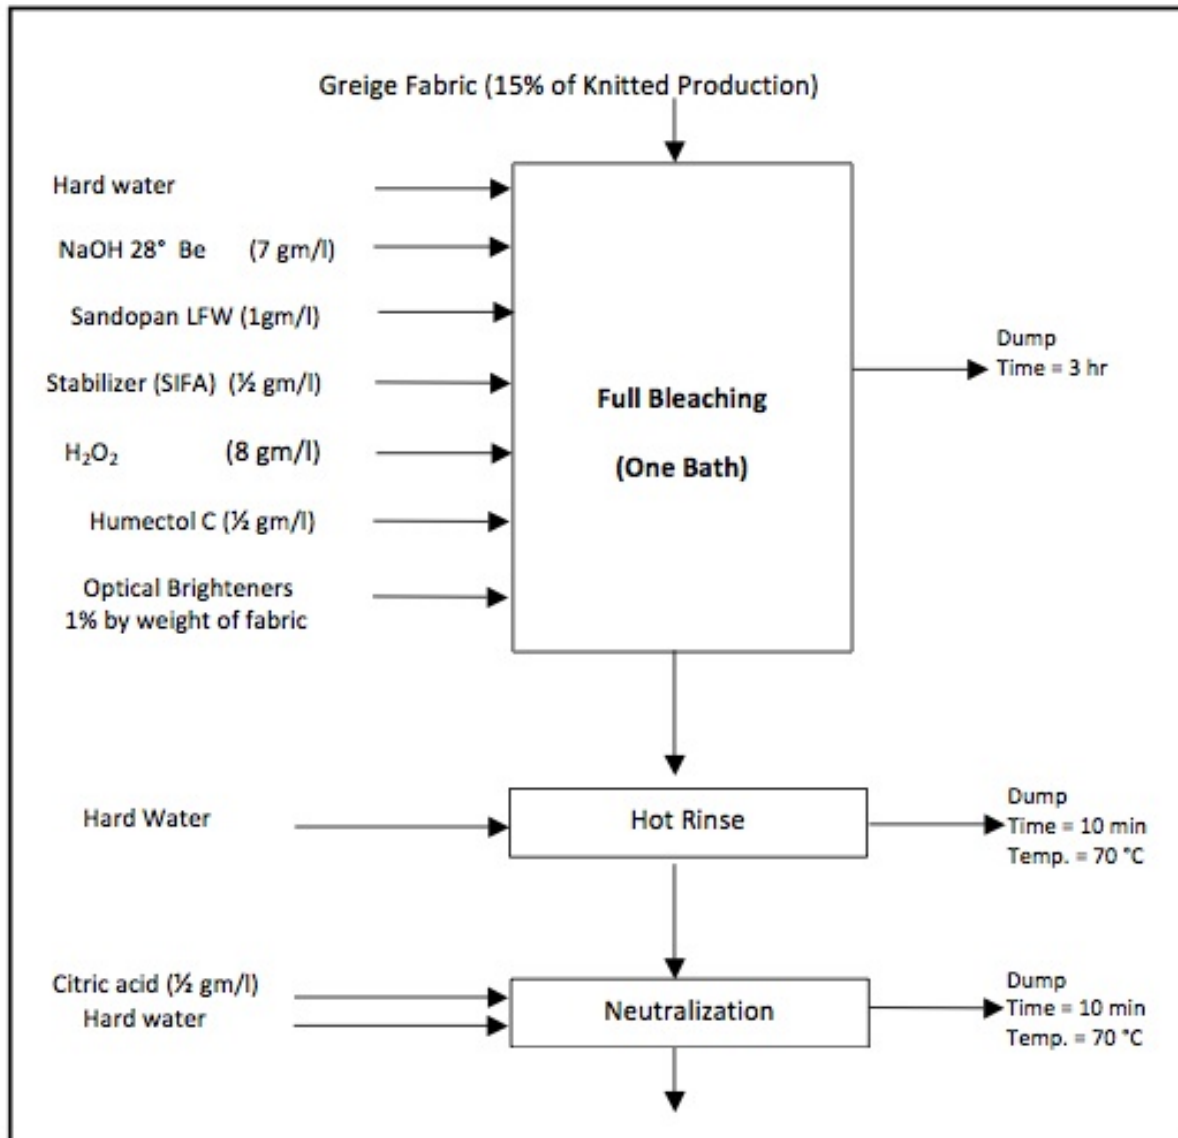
Greige Fabric (15% of Knitted Production)

Hard water

NaOH 28° Be (7 gm/l)

Sandopan LFW (1gm/l)

Stabilizer (SIFA) (½ gm/l)

$H_2O_2$ (8 gm/l)

Humectol C (½ gm/l)

Optical Brighteners
1% by weight of fabric

Full Bleaching

(One Bath)

Dump
Time = 3 hr

Hard Water

Hot Rinse

Dump
Time = 10 min
Temp. = 70 °C

Citric acid (½ gm/l)
Hard water

Neutralization

Dump
Time = 10 min
Temp. = 70 °C